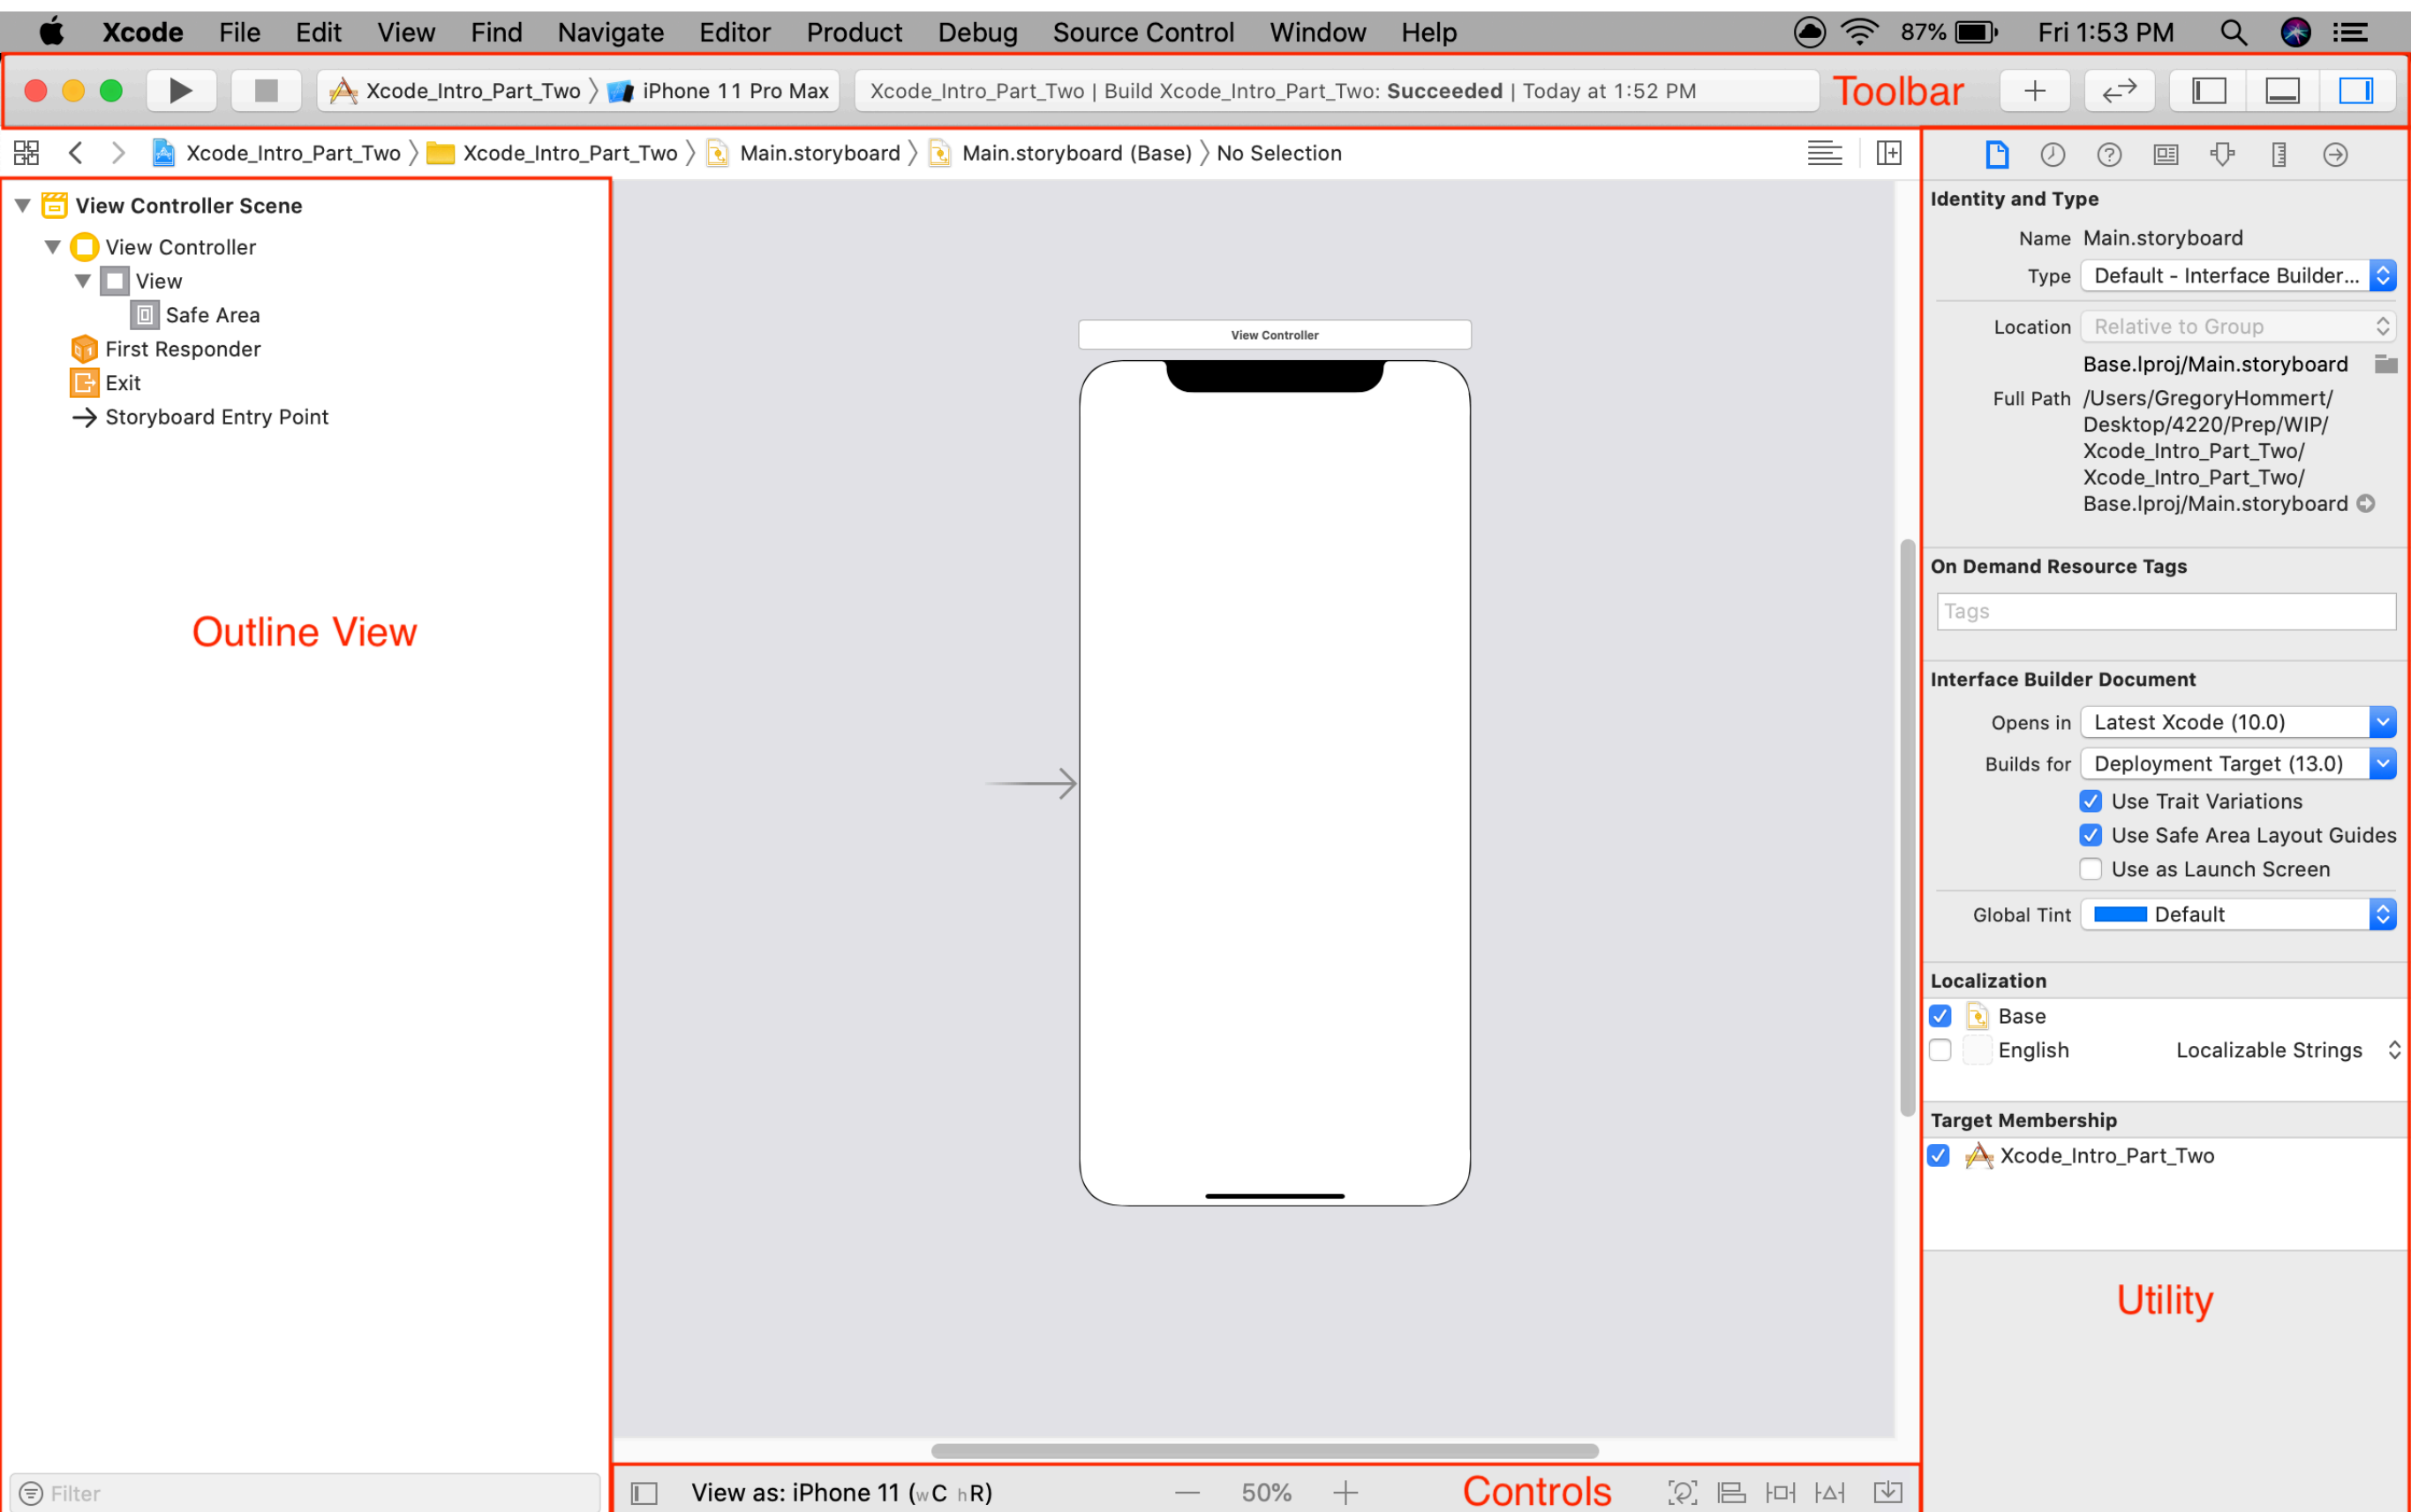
Xcode File Edit View Find Navigate Editor Product Debug Source Control Window Help
87% Fri 1:53 PM

Xcode_Intro_Part_Two 〉 iPhone 11 Pro Max
Xcode_Intro_Part_Two | Build Xcode_Intro_Part_Two: Succeeded | Today at 1:52 PM
Toolbar

Xcode_Intro_Part_Two 〉 Xcode_Intro_Part_Two 〉 Main.storyboard 〉 Main.storyboard (Base) 〉 No Selection

View Controller Scene
View Controller
View
Safe Area
First Responder
Exit
Storyboard Entry Point

Outline View

Filter

View Controller

View as: iPhone 11 (wC hR)
50%
Controls

Identity and Type
Name Main.storyboard
Type Default - Interface Builder...
Location Relative to Group
Base.lproj/Main.storyboard
Full Path /Users/GregoryHommert/Desktop/4220/Prep/WIP/Xcode_Intro_Part_Two/Xcode_Intro_Part_Two/Base.lproj/Main.storyboard

On Demand Resource Tags
Tags

Interface Builder Document
Opens in Latest Xcode (10.0)
Builds for Deployment Target (13.0)
Use Trait Variations
Use Safe Area Layout Guides
Use as Launch Screen
Global Tint Default

Localization
Base
English Localizable Strings

Target Membership
Xcode_Intro_Part_Two

Utility